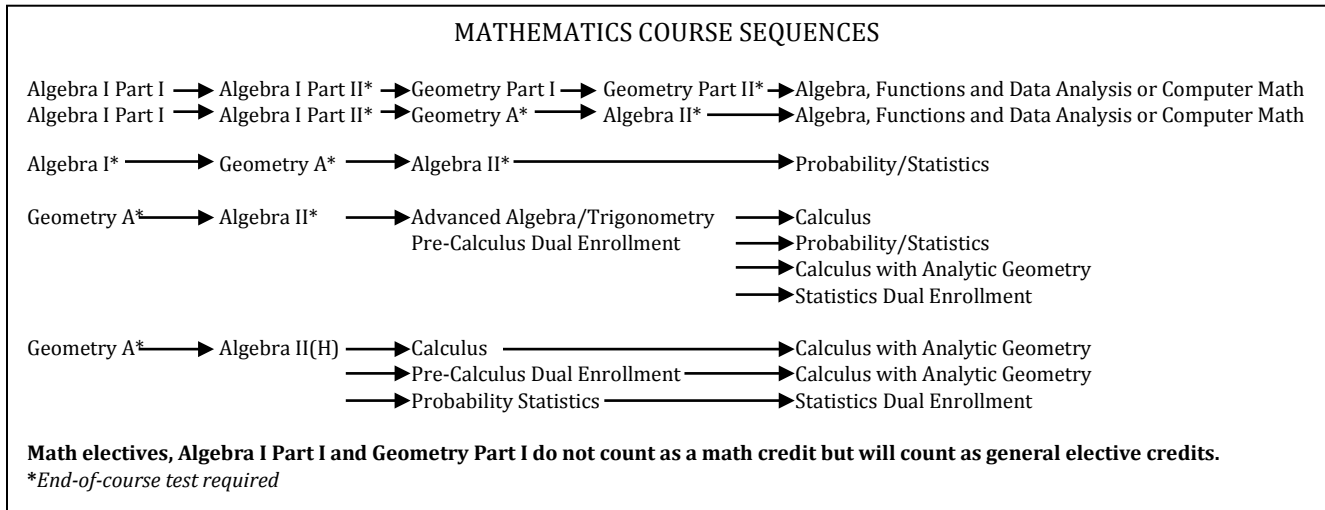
MATHEMATICS COURSE SEQUENCES

Algebra I Part I → Algebra I Part II* → Geometry Part I → Geometry Part II* → Algebra, Functions and Data Analysis or Computer Math
Algebra I Part I → Algebra I Part II* → Geometry A* → Algebra II* → Algebra, Functions and Data Analysis or Computer Math

Algebra I* → Geometry A* → Algebra II* → Probability/Statistics

Geometry A* → Algebra II* → Advanced Algebra/Trigonometry
Pre-Calculus Dual Enrollment
→ Calculus
→ Probability/Statistics
→ Calculus with Analytic Geometry
→ Statistics Dual Enrollment

Geometry A* → Algebra II(H) → Calculus → Calculus with Analytic Geometry
→ Pre-Calculus Dual Enrollment → Calculus with Analytic Geometry
→ Probability Statistics → Statistics Dual Enrollment

**Math electives, Algebra I Part I and Geometry Part I do not count as a math credit but will count as general elective credits.**
**\***End-of-course test required